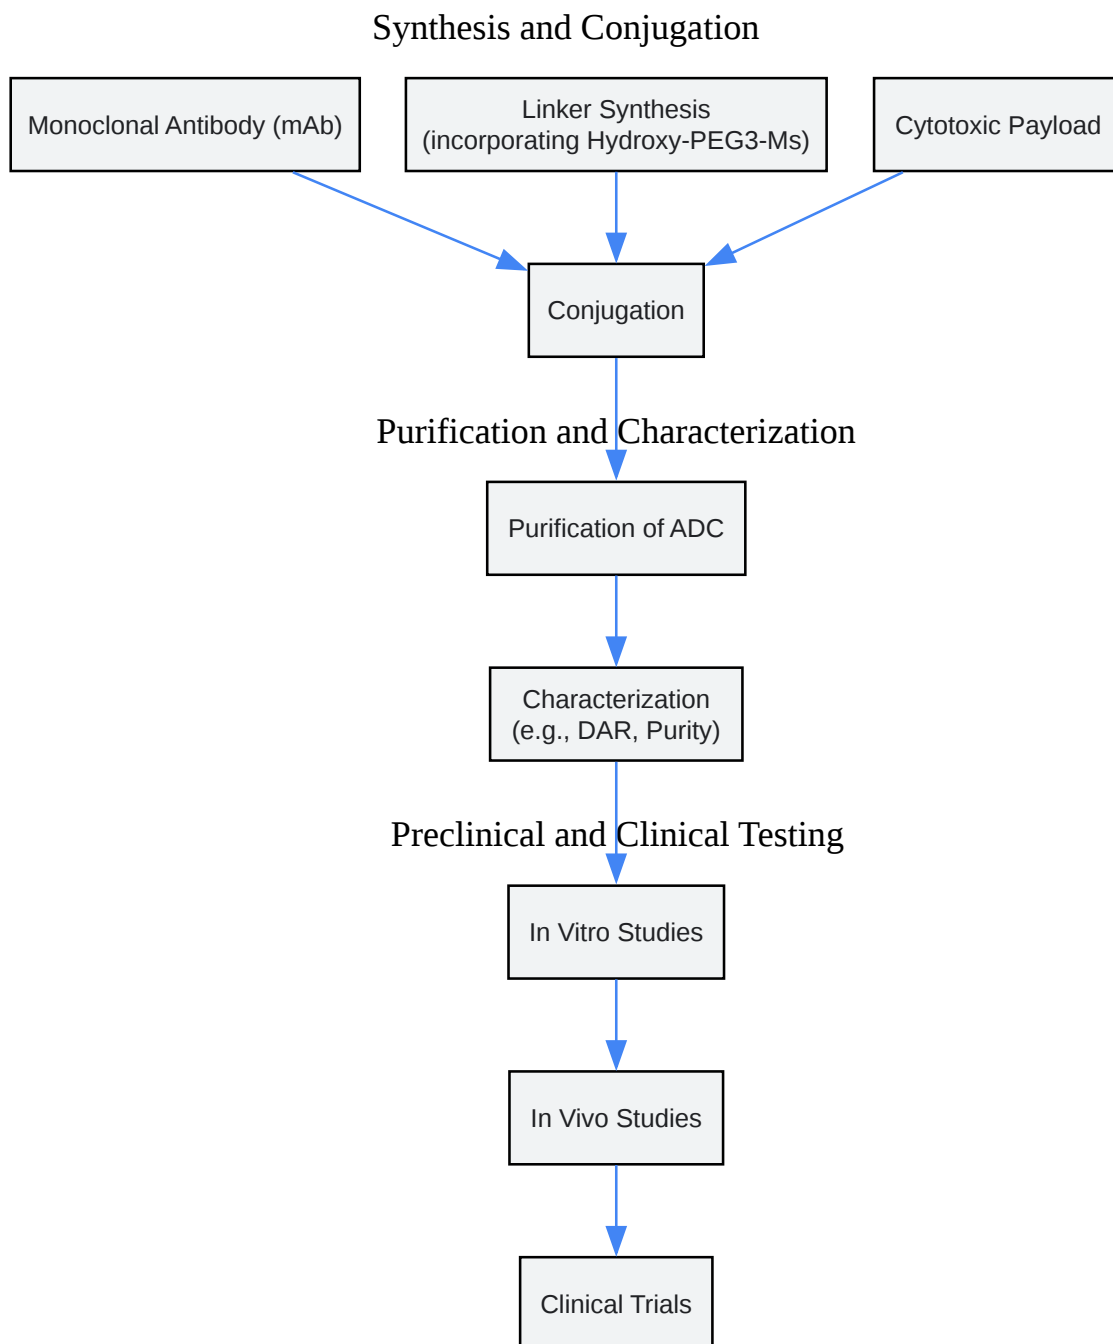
Synthesis and Conjugation

Monoclonal Antibody (mAb)

Linker Synthesis (incorporating Hydroxy-PEG3-Ms)

Cytotoxic Payload

Conjugation

Purification and Characterization

Purification of ADC

Characterization (e.g., DAR, Purity)

Preclinical and Clinical Testing

In Vitro Studies

In Vivo Studies

Clinical Trials